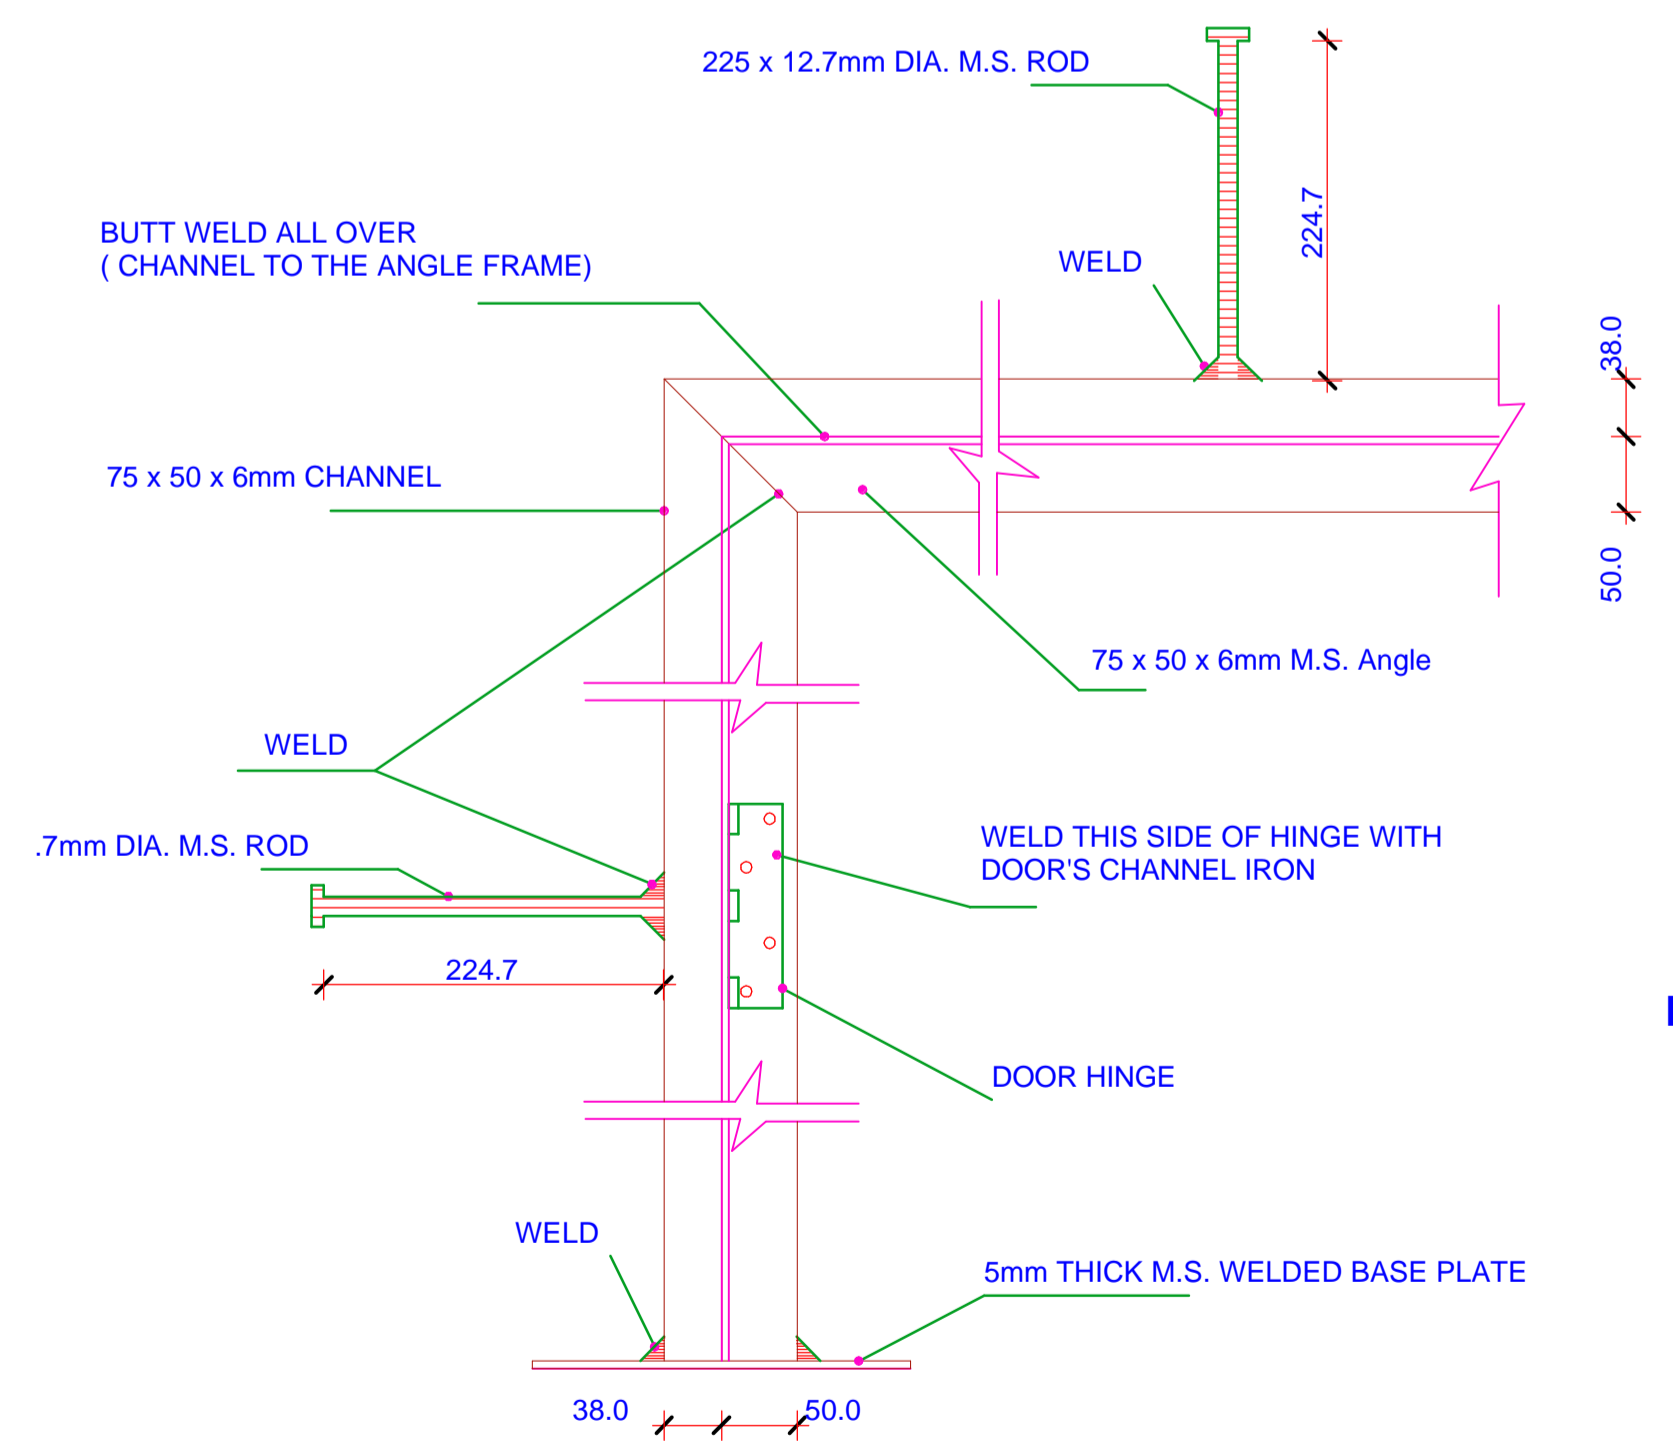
225 x 12.7mm DIA. M.S. ROD

224.7

WELD

BUTT WELD ALL OVER
( CHANNEL TO THE ANGLE FRAME)

38.0

50.0

75 x 50 x 6mm CHANNEL

75 x 50 x 6mm M.S. Angle

WELD

.7mm DIA. M.S. ROD

WELD THIS SIDE OF HINGE WITH
DOOR'S CHANNEL IRON

224.7

DOOR HINGE

WELD

5mm THICK M.S. WELDED BASE PLATE

38.0

50.0